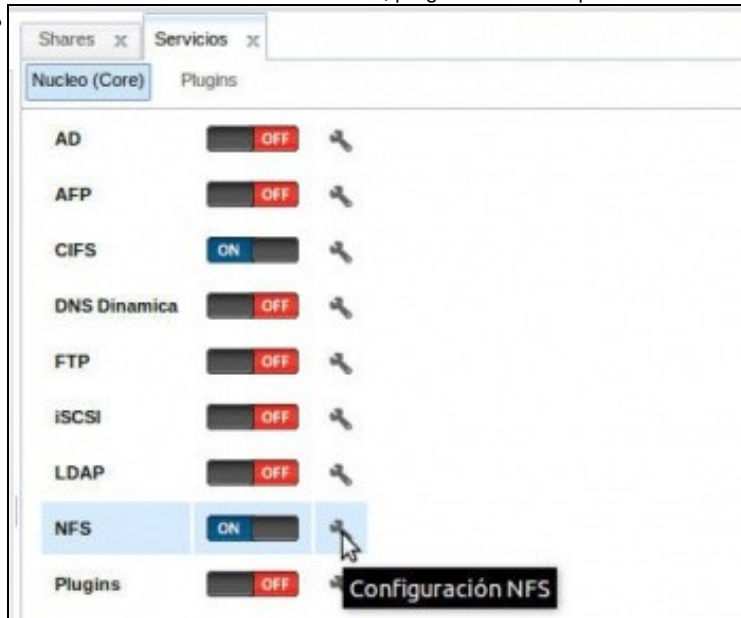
Shares x Servicios x

Nucleo (Core) Plugins

| | |
|---|---|
| AD | OFF |
| AFP | OFF |
| CIFS | ON |
| DNS Dinamica | OFF |
| FTP | OFF |
| iSCSI | OFF |
| LDAP | OFF |
| NFS | ON |
| Plugins | OFF |

Configuración NFS